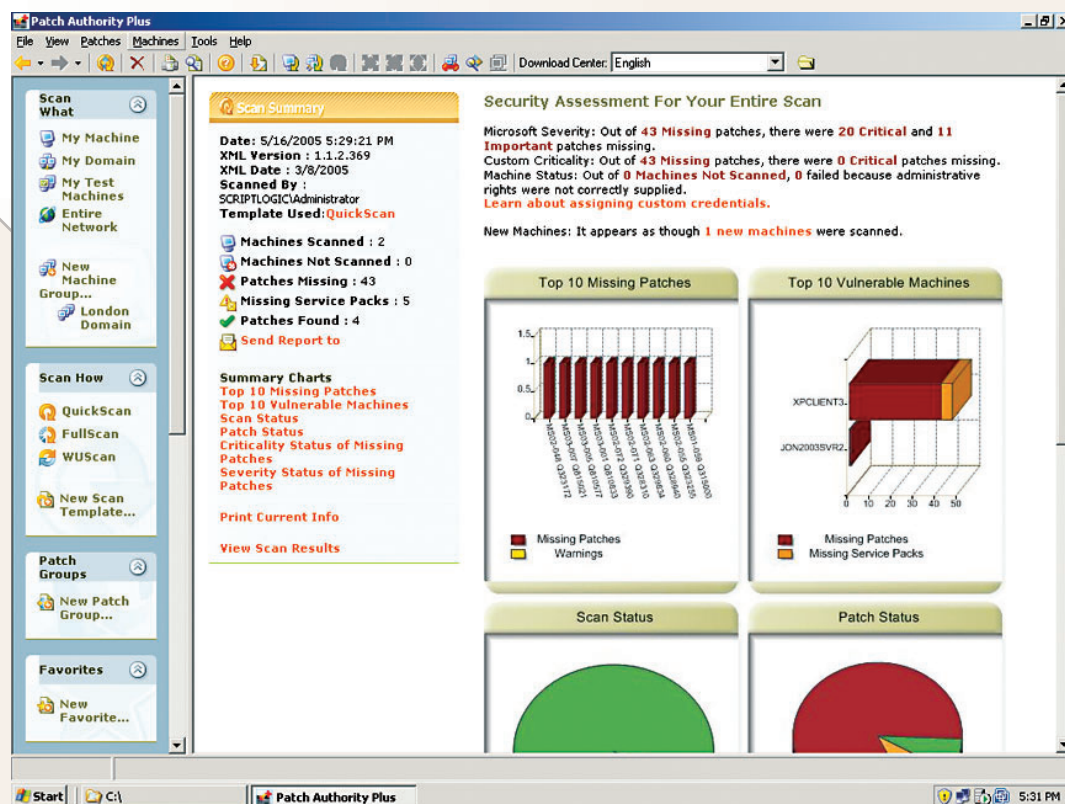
Patch Authority Plus

File View Patches Machines Tools Help

Download Center: English

Scan What

My Machine
My Domain
My Test Machines
Entire Network

New Machine Group...
London Domain

Scan How

QuickScan
FullScan
WUScan

New Scan Template...

Patch Groups

New Patch Group...

Favorites

New Favorite...

Scan Summary

Date: 5/16/2005 5:29:21 PM
XML Version : 1.1.2.369
XML Date : 3/8/2005
Scanned By : SCRIPTLOGIC\Administrator
Template Used: QuickScan

Machines Scanned : 2
Machines Not Scanned : 0
Patches Missing : 43
Missing Service Packs : 5
Patches Found : 4
Send Report to

Summary Charts
Top 10 Missing Patches
Top 10 Vulnerable Machines
Scan Status
Patch Status
Criticality Status of Missing Patches
Severity Status of Missing Patches

Print Current Info

View Scan Results

Security Assessment For Your Entire Scan

Microsoft Severity: Out of 43 Missing patches, there were 20 Critical and 11 Important patches missing.
Custom Criticality: Out of 43 Missing patches, there were 0 Critical patches missing.
Machine Status: Out of 0 Machines Not Scanned, 0 failed because administrative rights were not correctly supplied.
Learn about assigning custom credentials.

New Machines: It appears as though 1 new machines were scanned.

Top 10 Missing Patches

1.5
1
0.5
0

MS02-040 Q323172
MS03-007 Q815021
MS03-026 Q817606
MS03-001 Q810833
MS02-071 Q328310
MS02-063 Q329834
MS02-050 Q329115
MS02-055 Q323255
MS02-006 Q314147
MS01-059 Q315000

Missing Patches
Warnings

Top 10 Vulnerable Machines

XPCLIENT3
JON2003SVR2

0 10 20 30 40 50

Missing Patches
Missing Service Packs

Scan Status

Patch Status

Start
C:\
Patch Authority Plus
5:31 PM